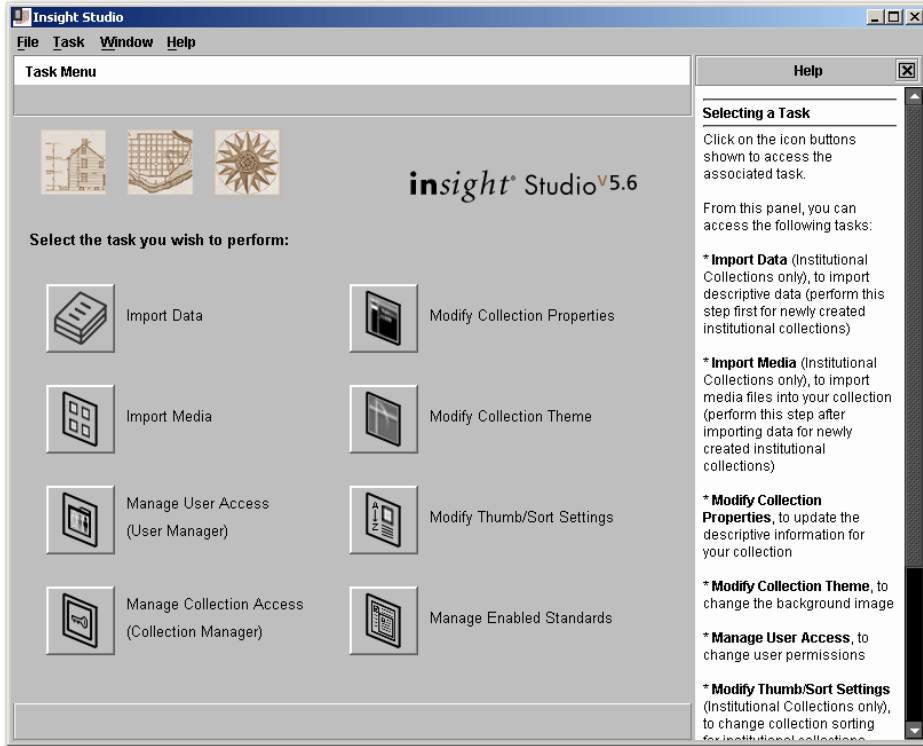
Insight Studio

File Task Window Help

Task Menu

insight® Studio$^{V5.6}$

Select the task you wish to perform:

Import Data

Modify Collection Properties

Import Media

Modify Collection Theme

Manage User Access (User Manager)

Modify Thumb/Sort Settings

Manage Collection Access (Collection Manager)

Manage Enabled Standards

Help

Selecting a Task

Click on the icon buttons shown to access the associated task.

From this panel, you can access the following tasks:

* Import Data (Institutional Collections only), to import descriptive data (perform this step first for newly created institutional collections)

* Import Media (Institutional Collections only), to import media files into your collection (perform this step after importing data for newly created institutional collections)

* Modify Collection Properties, to update the descriptive information for your collection

* Modify Collection Theme, to change the background image

* Manage User Access, to change user permissions

* Modify Thumb/Sort Settings (Institutional Collections only), to change collection sorting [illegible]